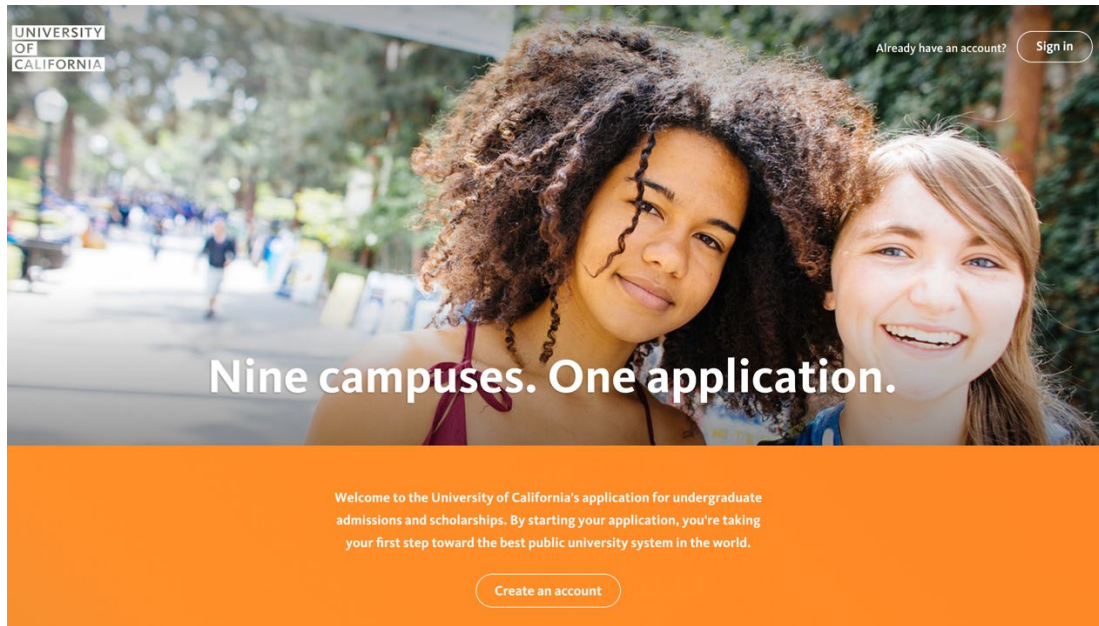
UNIVERSITY OF CALIFORNIA

Already have an account? Sign in

Nine campuses. One application.

Welcome to the University of California's application for undergraduate admissions and scholarships. By starting your application, you're taking your first step toward the best public university system in the world.

Create an account